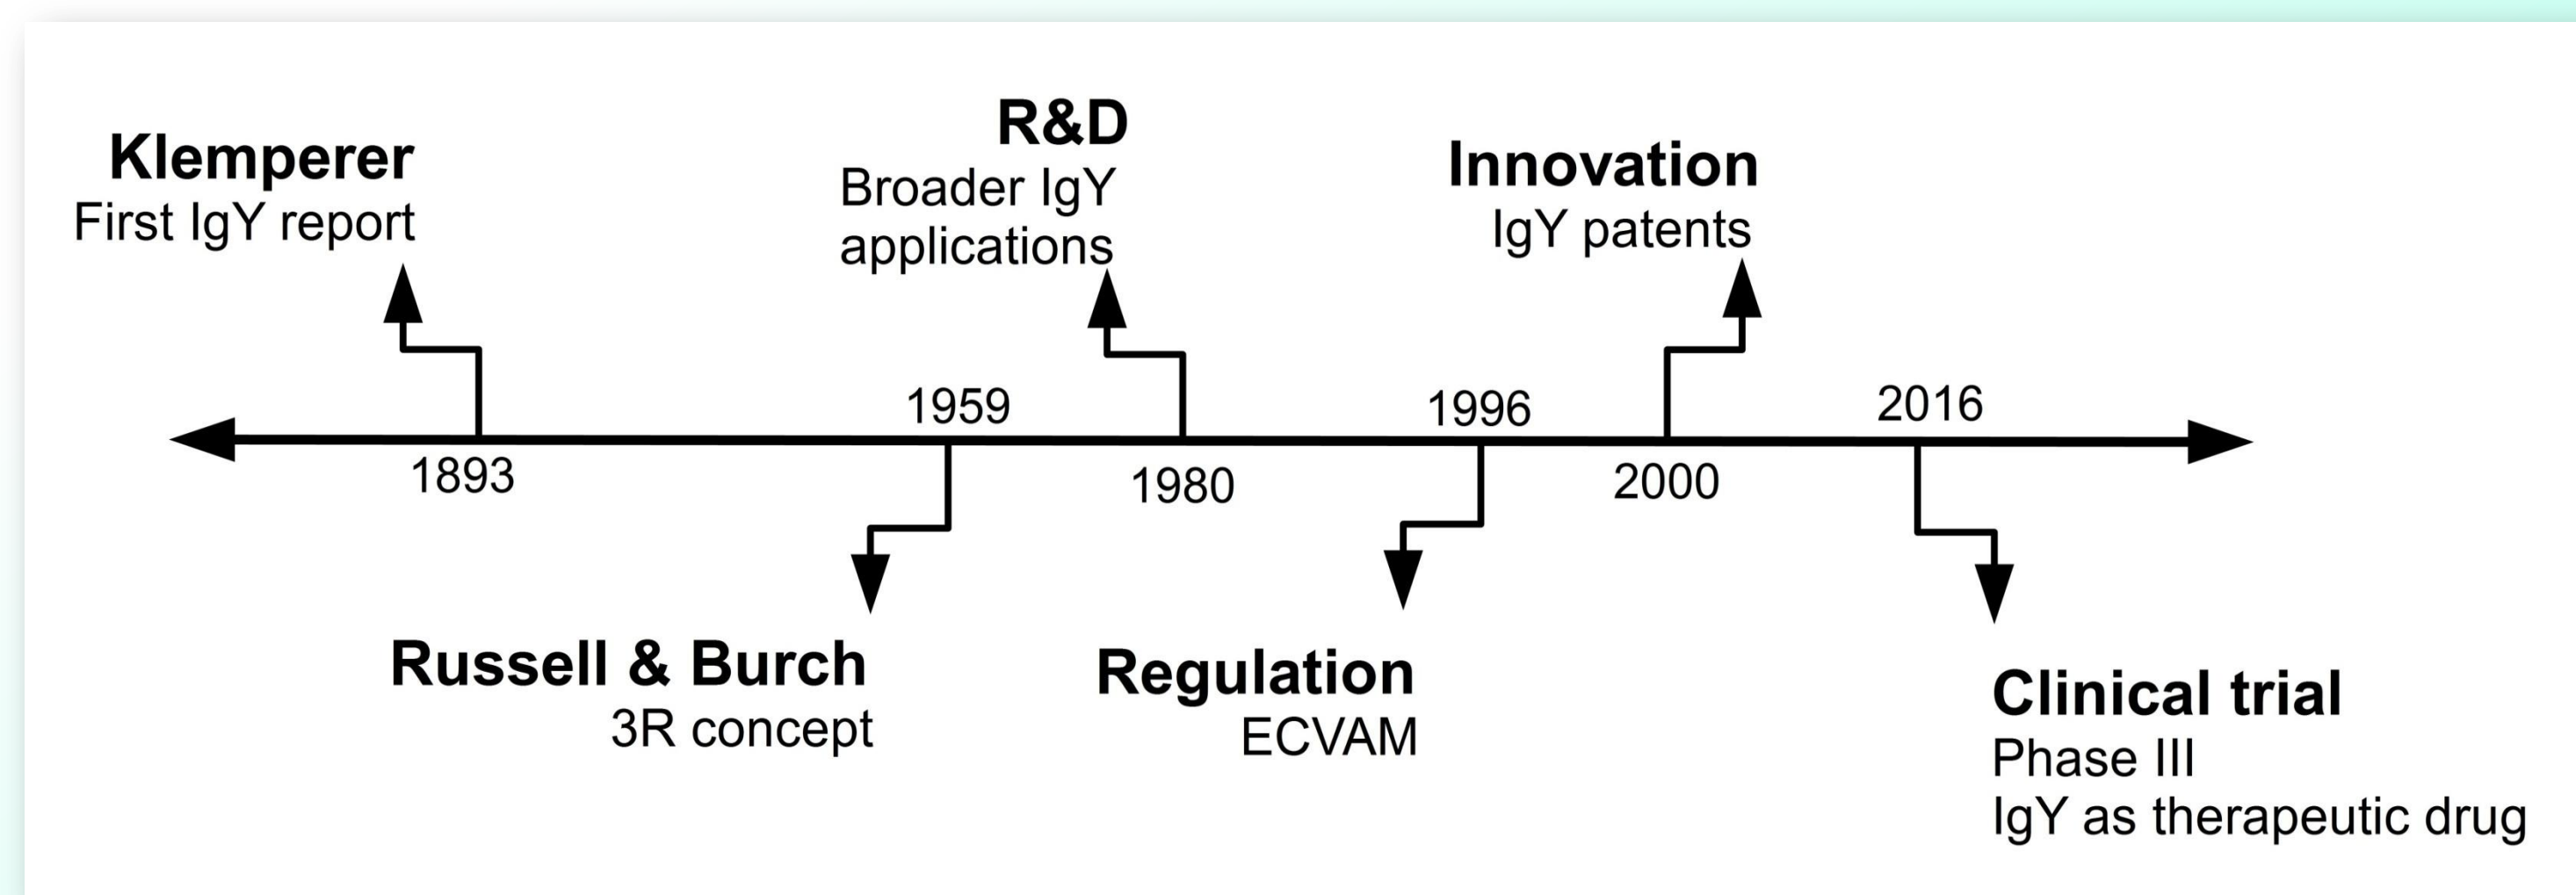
R&D
Broader IgY applications

Klemperer
First IgY report

Innovation
IgY patents

1959

1996

2016

1893

1980

2000

Russell & Burch
3R concept

Regulation
ECVAM

Clinical trial
Phase III
IgY as therapeutic drug